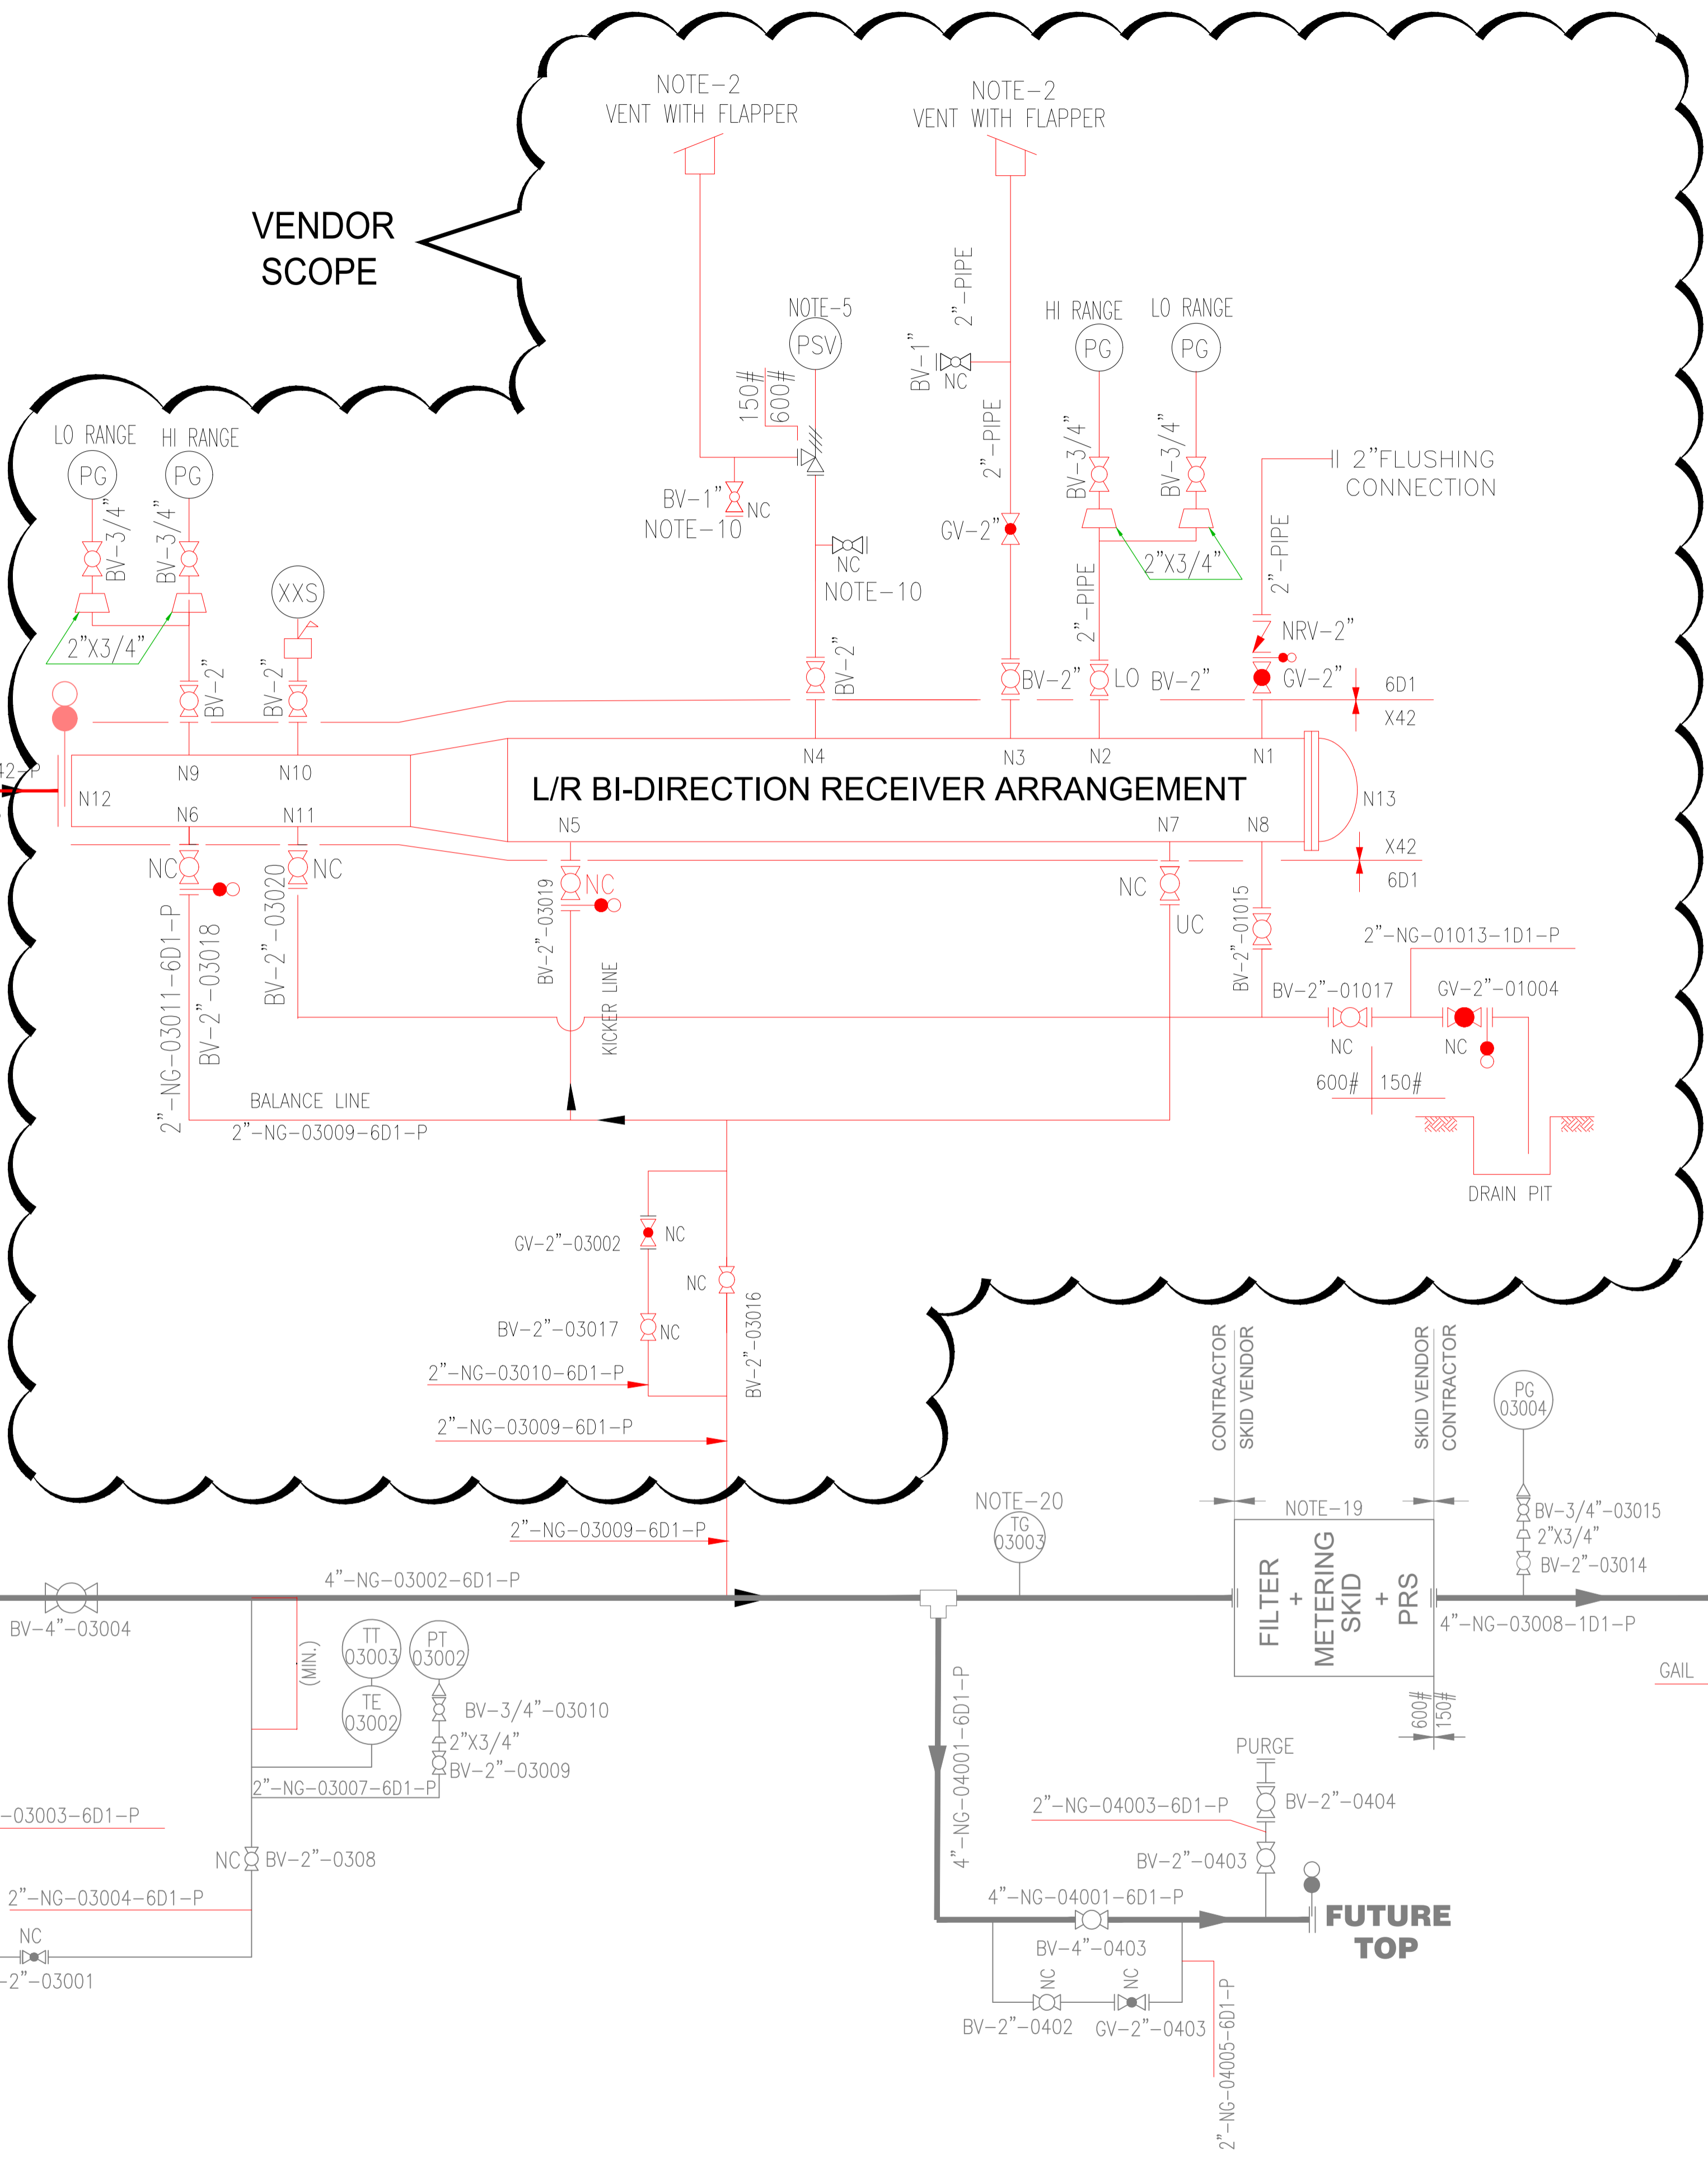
NOTE-2
VENT WITH FLAPPER

NOTE-2
VENT WITH FLAPPER

VENDOR
SCOPE

NOTE-5
PSV
150#
600#

2"-PIPE
BV-1"
NC
2"-PIPE

HI RANGE
PG
LO RANGE
PG
BV-3/4"
BV-3/4"

2"FLUSHING
CONNECTION

LO RANGE
PG
HI RANGE
PG
BV-3/4"
BV-3/4"
2"X3/4"

BV-1"
NC
NOTE-10

NC
NOTE-10

GV-2"
2"X3/4"
2"-PIPE
2"-PIPE

XXS
BV-2"
BV-2"

BV-2"
BV-2"
LO
BV-2"
NRV-2"
GV-2"
6D1
X42

N9
N10
N4
N3
N2
N1
42-P
N12
L/R BI-DIRECTION RECEIVER ARRANGEMENT
N13
N6
N11
N5
N7
N8
X42
6D1

NC
NC
NC
NC
UC
2"-NG-03011-6D1-P
BV-2"-03018
BV-2"-03020
BV-2"-03019
KICKER LINE
BV-2"-01015
2"-NG-01013-1D1-P
BV-2"-01017
GV-2"-01004
NC
NC
600#
150#
DRAIN PIT

BALANCE LINE
2"-NG-03009-6D1-P

GV-2"-03002
NC
NC
BV-2"-03017
NC
BV-2"-03016
2"-NG-03010-6D1-P
2"-NG-03009-6D1-P

CONTRACTOR
SKID VENDOR
SKID VENDOR
CONTRACTOR
PG
03004

NOTE-20
TG
03003
NOTE-19
BV-3/4"-03015
2"X3/4"
BV-2"-03014

2"-NG-03009-6D1-P
4"-NG-03002-6D1-P
BV-4"-03004
FILTER
+
METERING
SKID
+
PRS
4"-NG-03008-1D1-P
GAIL

(MIN.)
TT
03003
PT
03002
TE
03002
BV-3/4"-03010
2"X3/4"
BV-2"-03009
2"-NG-03007-6D1-P
600#
150#

4"-NG-04001-6D1-P
PURGE
2"-NG-04003-6D1-P
BV-2"-0404
-03003-6D1-P
BV-2"-0403

NC
BV-2"-0308
2"-NG-03004-6D1-P
4"-NG-04001-6D1-P
FUTURE
TOP
NC
-2"-03001
BV-4"-0403
NC
NC
BV-2"-0402
GV-2"-0403
2"-NG-04005-6D1-P